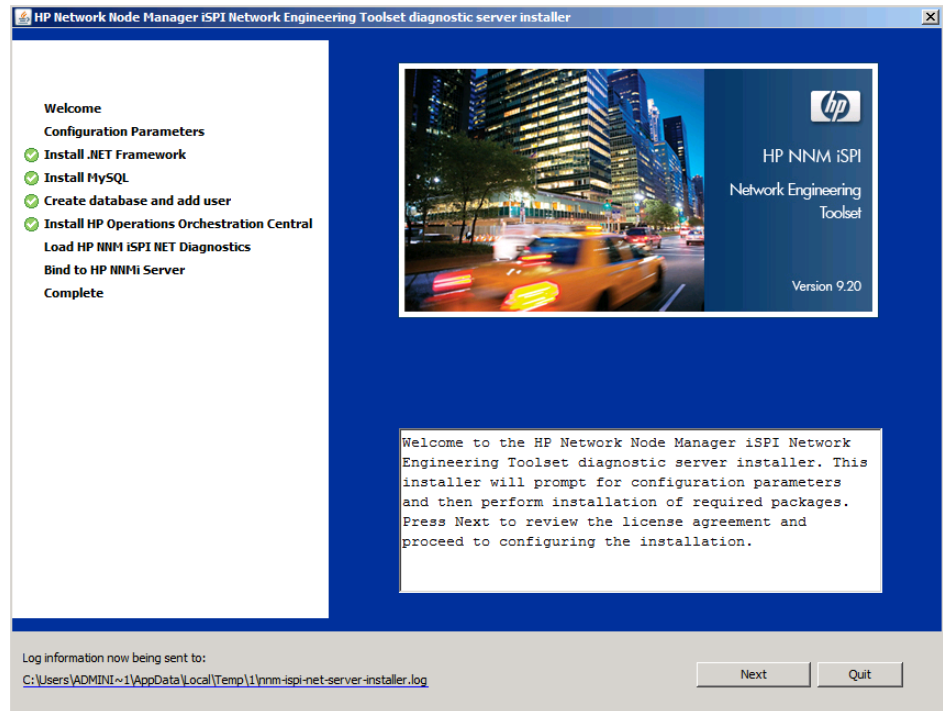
HP Network Node Manager iSPI Network Engineering Toolset diagnostic server installer

Welcome
Configuration Parameters
Install .NET Framework
Install MySQL
Create database and add user
Install HP Operations Orchestration Central
Load HP NNM iSPI NET Diagnostics
Bind to HP NNMi Server
Complete

hp
HP NNM iSPI
Network Engineering Toolset
Version 9.20

Welcome to the HP Network Node Manager iSPI Network Engineering Toolset diagnostic server installer. This installer will prompt for configuration parameters and then perform installation of required packages. Press Next to review the license agreement and proceed to configuring the installation.

Log information now being sent to:
C:\Users\ADMINI~1\AppData\Local\Temp\1\nnm-ispi-net-server-installer.log

Next
Quit